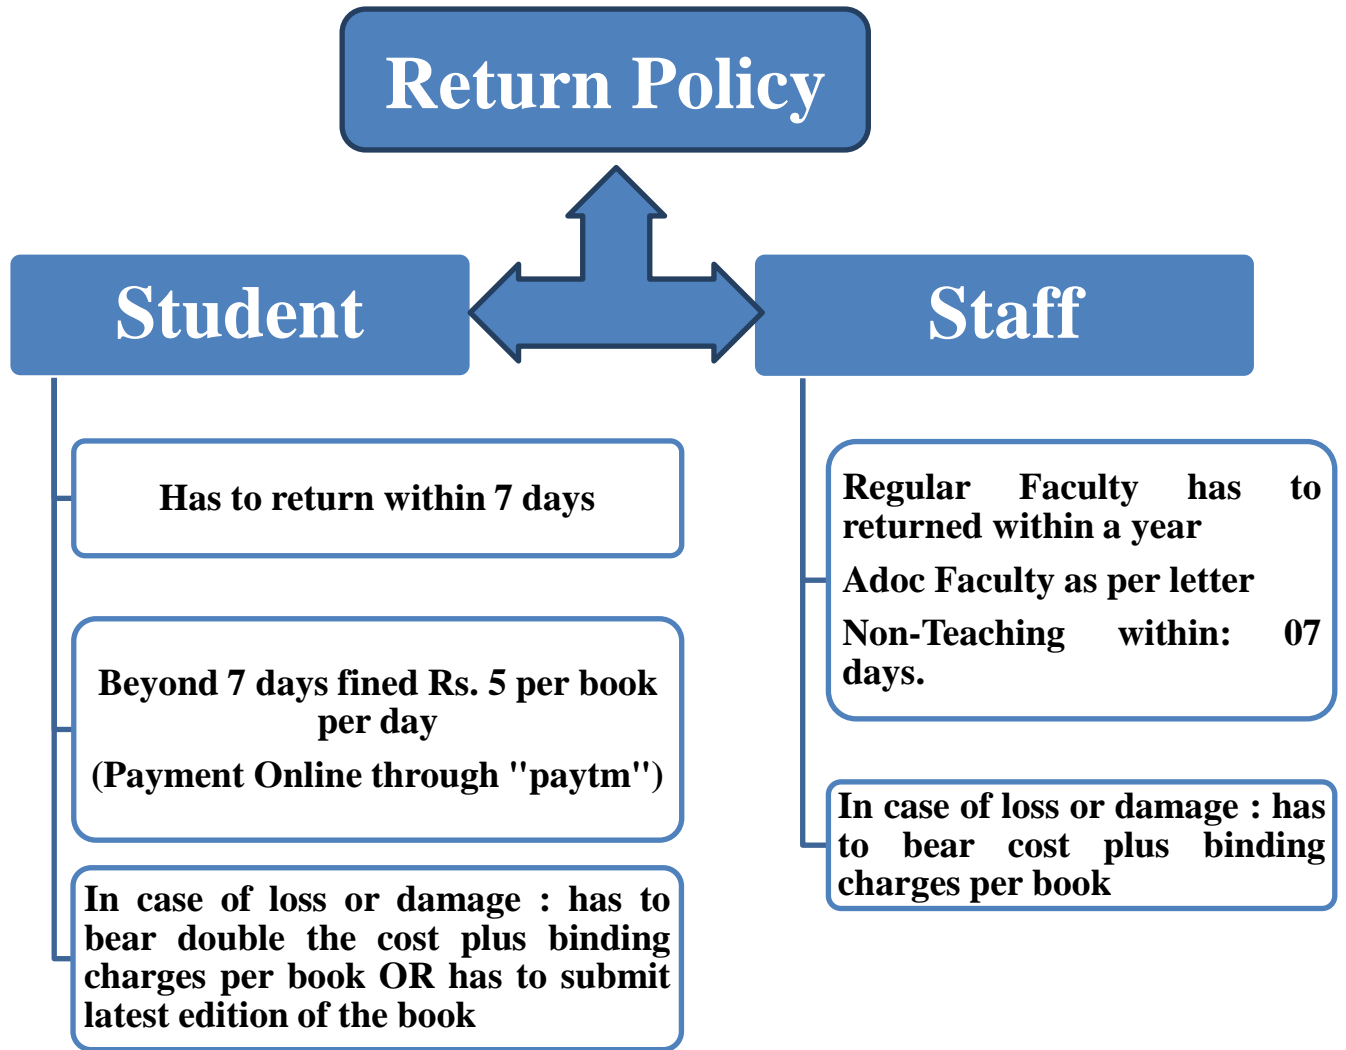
Return Policy

Student

Has to return within 7 days

Beyond 7 days fined Rs. 5 per book per day

(Payment Online through "paytm")

In case of loss or damage : has to bear double the cost plus binding charges per book OR has to submit latest edition of the book

Staff

Regular Faculty has to returned within a year

Adoc Faculty as per letter

Non-Teaching within: 07 days.

In case of loss or damage : has to bear cost plus binding charges per book